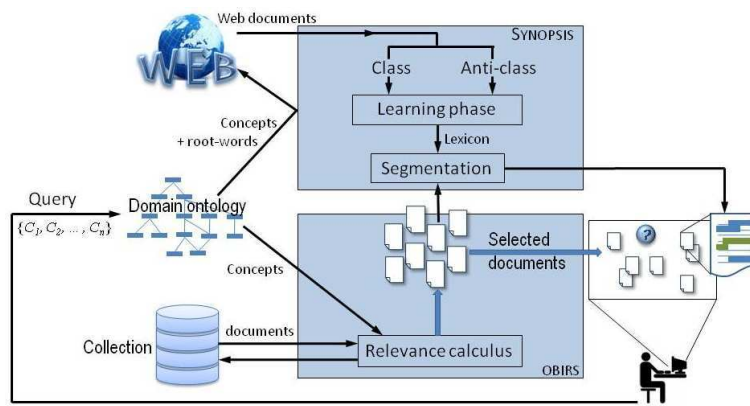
WEB

Web documents

SYNOPSIS

Class

Anti-class

Learning phase

Lexicon

Segmentation

Concepts + root-words

Query

$\{C_1, C_2, \ldots, C_n\}$

Domain ontology

Concepts

Selected documents

?

Collection

documents

Relevance calculus

OBIRS